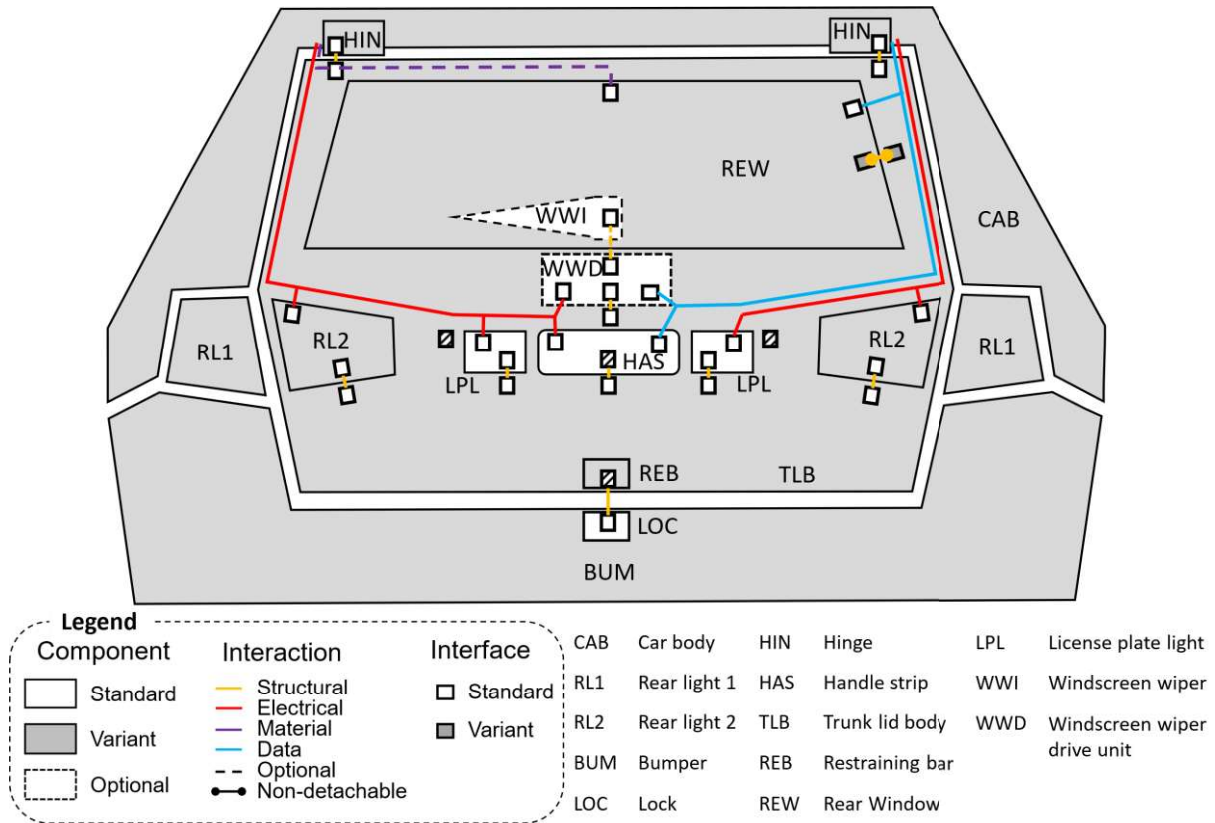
HIN
HIN
REW
CAB
WWI
WWD
RL1
RL2
LPL
HAS
LPL
RL2
RL1
REB
TLB
LOC
BUM

Legend

Component
Standard
Variant
Optional

Interaction
Structural
Electrical
Material
Data
Optional
Non-detachable

Interface
Standard
Variant

| | | | | | |
|---|---|---|---|---|---|
| CAB | Car body | HIN | Hinge | LPL | License plate light |
| RL1 | Rear light 1 | HAS | Handle strip | WWI | Windscreen wiper |
| RL2 | Rear light 2 | TLB | Trunk lid body | WWD | Windscreen wiper drive unit |
| BUM | Bumper | REB | Restraining bar | | |
| LOC | Lock | REW | Rear Window | | |